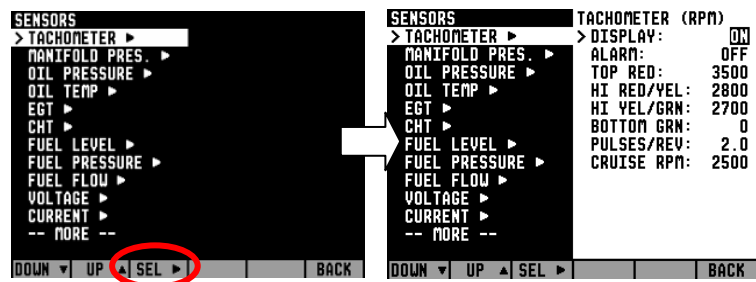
SENSORS
> TACHOMETER ►
MANIFOLD PRES. ►
OIL PRESSURE ►
OIL TEMP ►
EGT ►
CHT ►
FUEL LEVEL ►
FUEL PRESSURE ►
FUEL FLOW ►
VOLTAGE ►
CURRENT ►
-- MORE --

DOWN ▼ UP ▲ SEL ► BACK

SENSORS
> TACHOMETER ►
MANIFOLD PRES. ►
OIL PRESSURE ►
OIL TEMP ►
EGT ►
CHT ►
FUEL LEVEL ►
FUEL PRESSURE ►
FUEL FLOW ►
VOLTAGE ►
CURRENT ►
-- MORE --

TACHOMETER (RPM)
> DISPLAY: ON
ALARM: OFF
TOP RED: 3500
HI RED/YEL: 2800
HI YEL/GRN: 2700
BOTTOM GRN: 0
PULSES/REV: 2.0
CRUISE RPM: 2500

DOWN ▼ UP ▲ SEL ► BACK